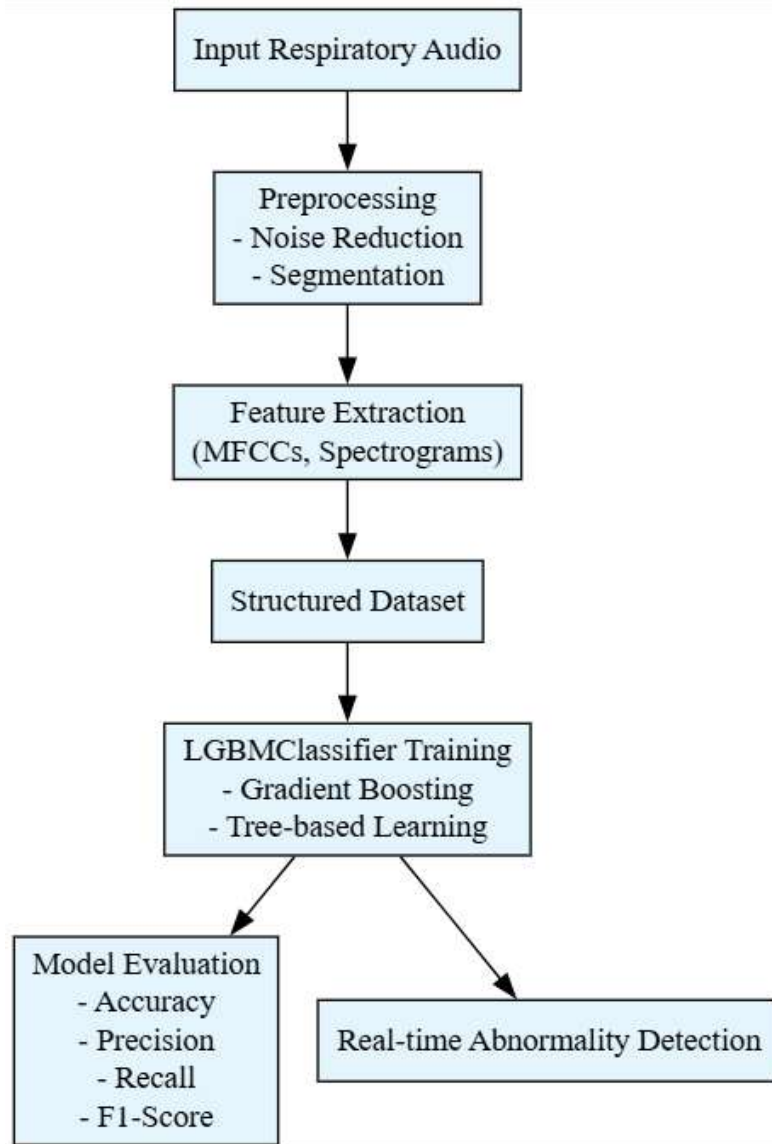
Input Respiratory Audio

Preprocessing
- Noise Reduction
- Segmentation

Feature Extraction
(MFCCs, Spectrograms)

Structured Dataset

LGBMClassifier Training
- Gradient Boosting
- Tree-based Learning

Model Evaluation
- Accuracy
- Precision
- Recall
- F1-Score

Real-time Abnormality Detection